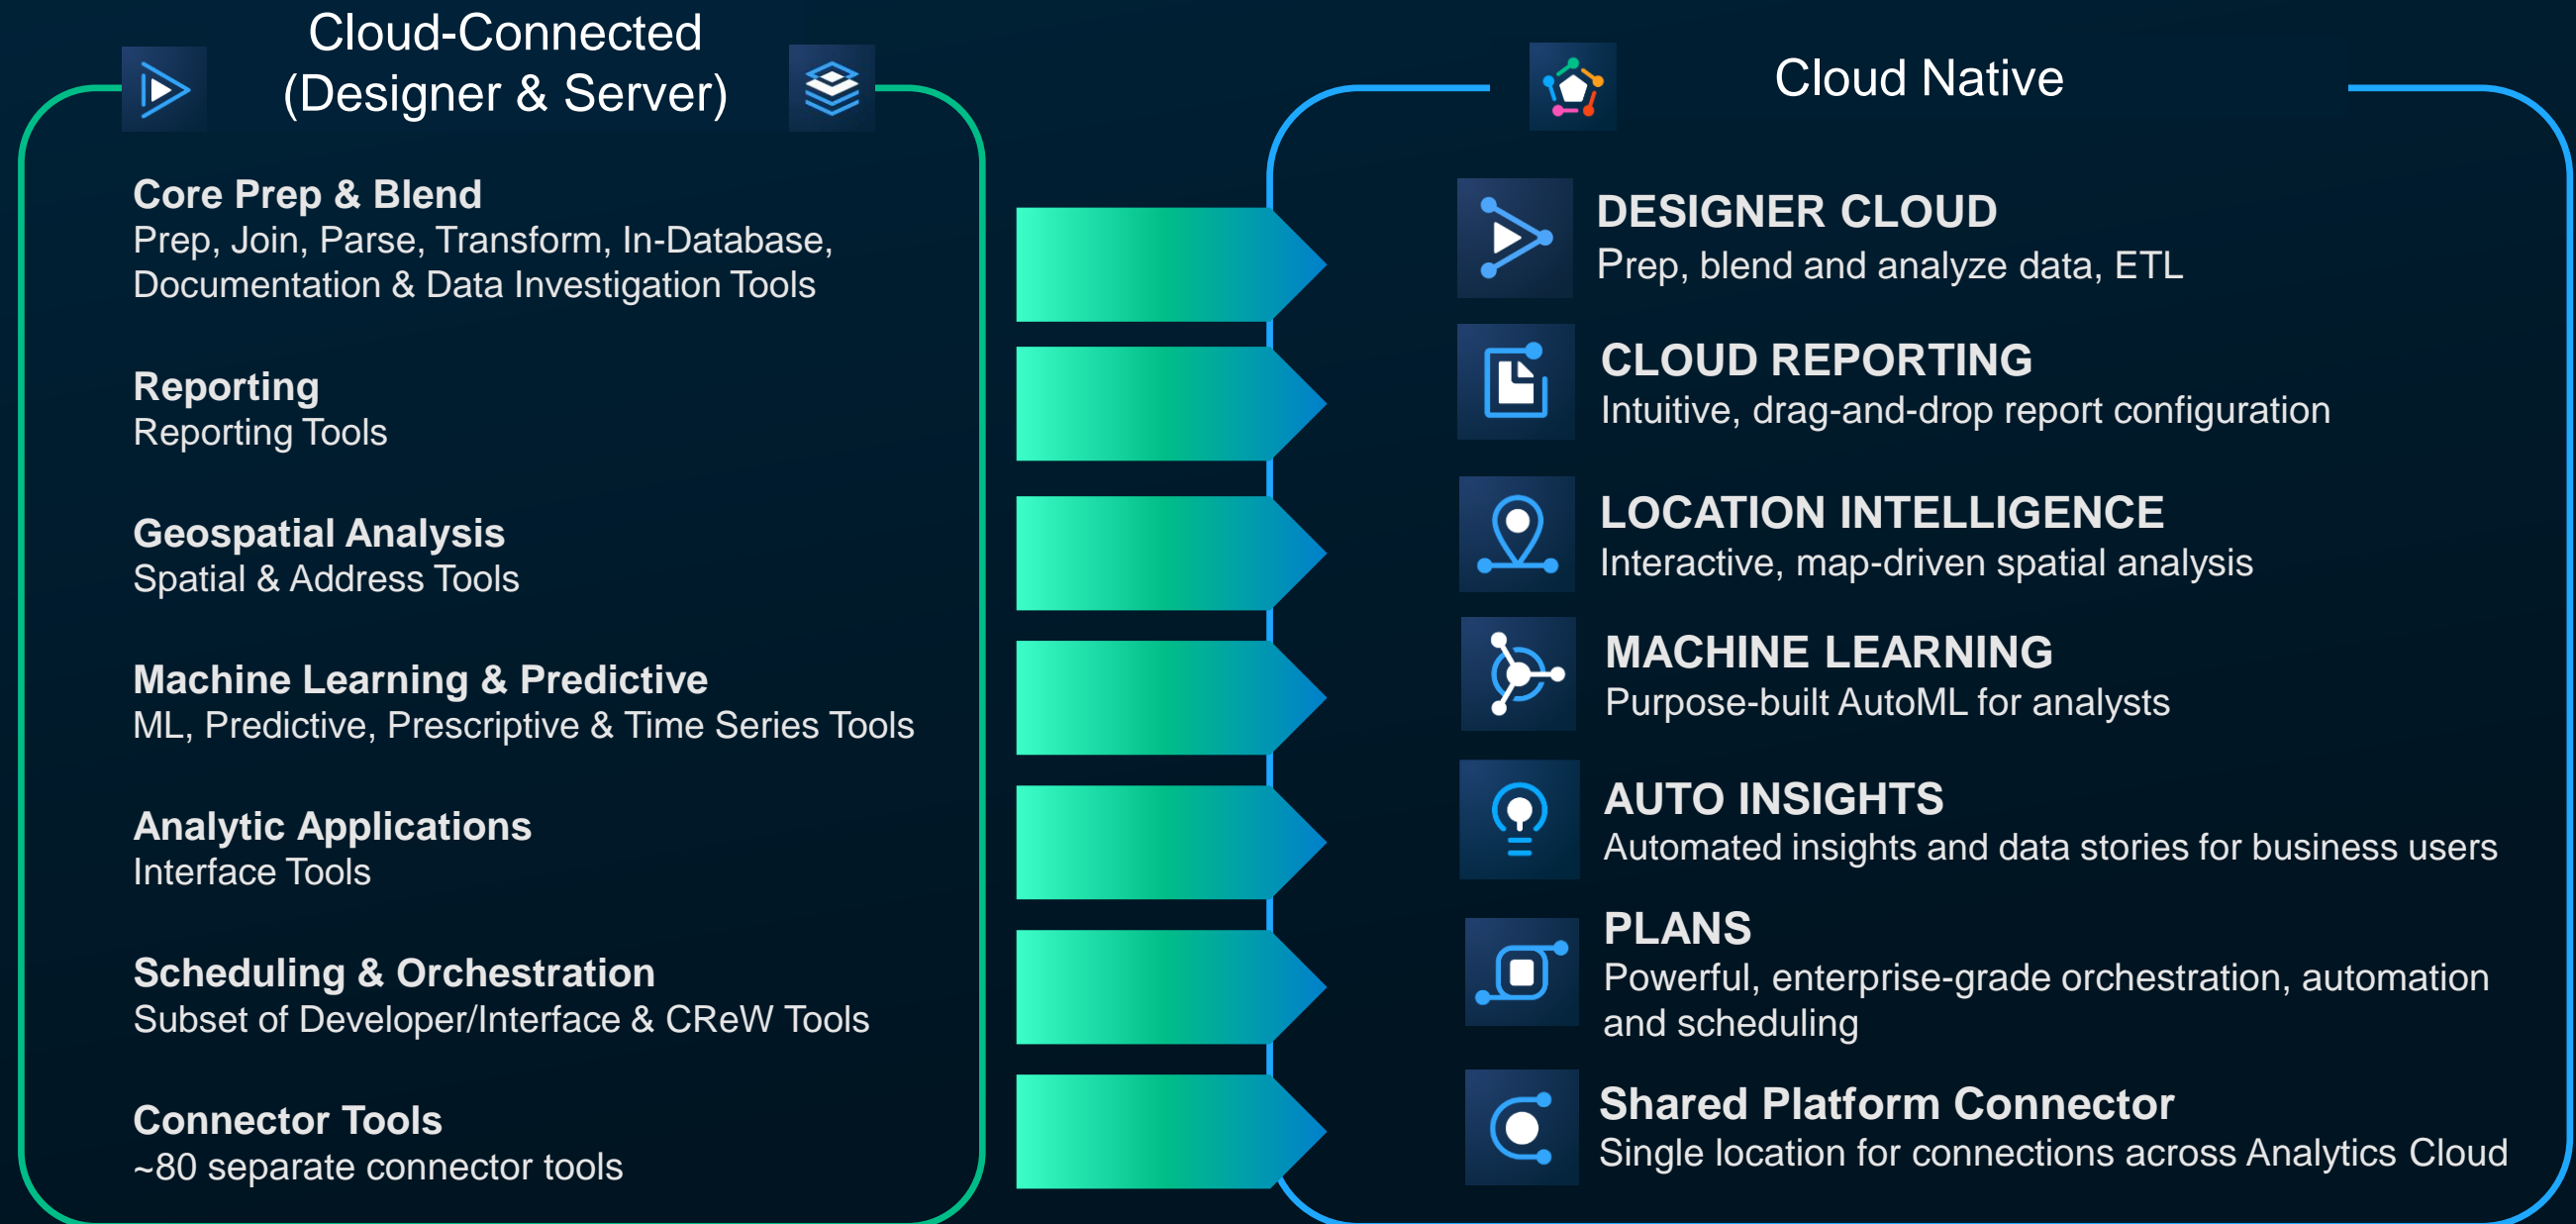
Cloud-Connected (Designer & Server)

Core Prep & Blend
Prep, Join, Parse, Transform, In-Database, Documentation & Data Investigation Tools

Reporting
Reporting Tools

Geospatial Analysis
Spatial & Address Tools

Machine Learning & Predictive
ML, Predictive, Prescriptive & Time Series Tools

Analytic Applications
Interface Tools

Scheduling & Orchestration
Subset of Developer/Interface & CReW Tools

Connector Tools
~80 separate connector tools

Cloud Native

DESIGNER CLOUD
Prep, blend and analyze data, ETL

CLOUD REPORTING
Intuitive, drag-and-drop report configuration

LOCATION INTELLIGENCE
Interactive, map-driven spatial analysis

MACHINE LEARNING
Purpose-built AutoML for analysts

AUTO INSIGHTS
Automated insights and data stories for business users

PLANS
Powerful, enterprise-grade orchestration, automation and scheduling

Shared Platform Connector
Single location for connections across Analytics Cloud